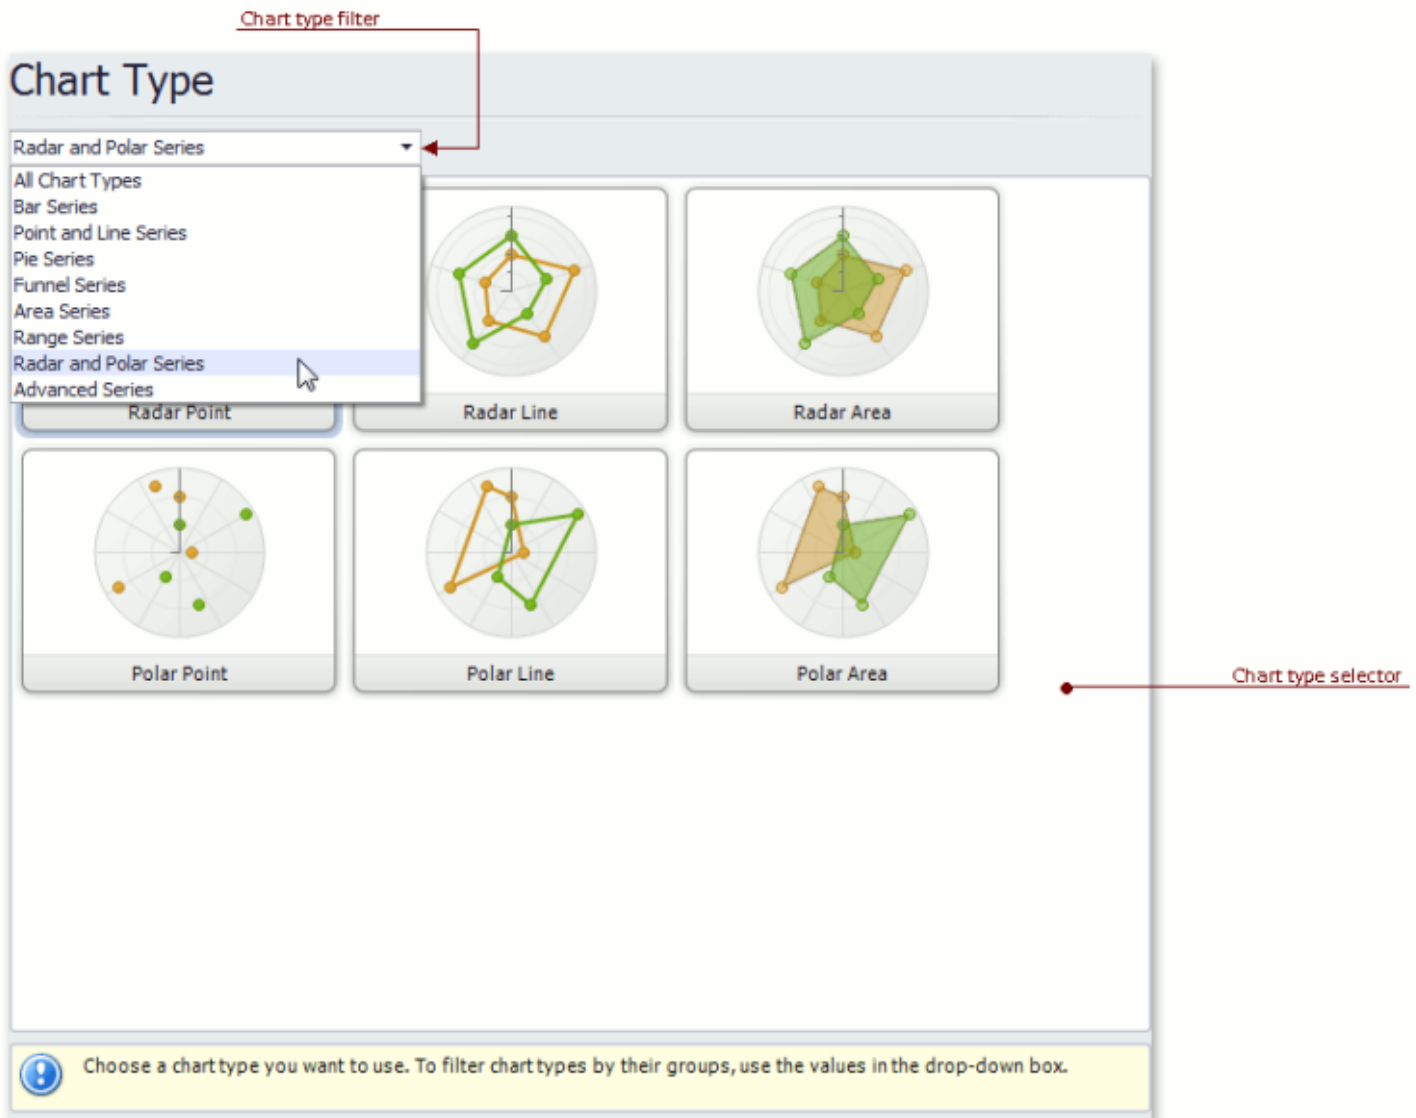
Chart type filter

Chart Type

Radar and Polar Series

All Chart Types
Bar Series
Point and Line Series
Pie Series
Funnel Series
Area Series
Range Series
Radar and Polar Series
Advanced Series

Radar Point

Radar Line

Radar Area

Polar Point

Polar Line

Polar Area

Chart type selector

Choose a chart type you want to use. To filter chart types by their groups, use the values in the drop-down box.